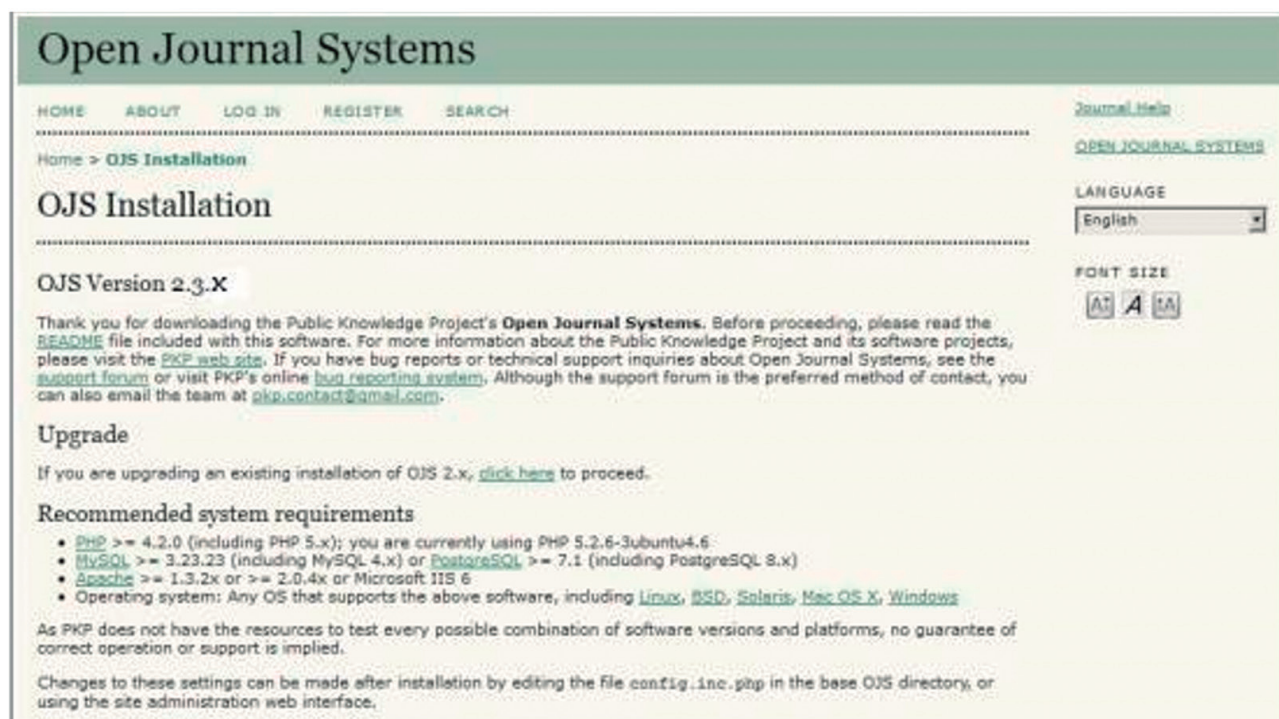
Open Journal Systems

HOME ABOUT LOG IN REGISTER SEARCH

Home > OJS Installation

OJS Installation

OJS Version 2.3.X

Thank you for downloading the Public Knowledge Project's **Open Journal Systems**. Before proceeding, please read the README file included with this software. For more information about the Public Knowledge Project and its software projects, please visit the PKP web site. If you have bug reports or technical support inquiries about Open Journal Systems, see the support forum or visit PKP's online bug reporting system. Although the support forum is the preferred method of contact, you can also email the team at pkp.contact@gmail.com.

Upgrade

If you are upgrading an existing installation of OJS 2.x, click here to proceed.

Recommended system requirements

- PHP >= 4.2.0 (including PHP 5.x); you are currently using PHP 5.2.6-3ubuntu4.6
- MySQL >= 3.23.23 (including MySQL 4.x) or PostgreSQL >= 7.1 (including PostgreSQL 8.x)
- Apache >= 1.3.2x or >= 2.0.4x or Microsoft IIS 6
- Operating system: Any OS that supports the above software, including Linux, BSD, Solaris, Mac OS X, Windows

As PKP does not have the resources to test every possible combination of software versions and platforms, no guarantee of correct operation or support is implied.

Changes to these settings can be made after installation by editing the file config.inc.php in the base OJS directory, or using the site administration web interface.

Journal Help

OPEN JOURNAL SYSTEMS

LANGUAGE

English

FONT SIZE

A A A